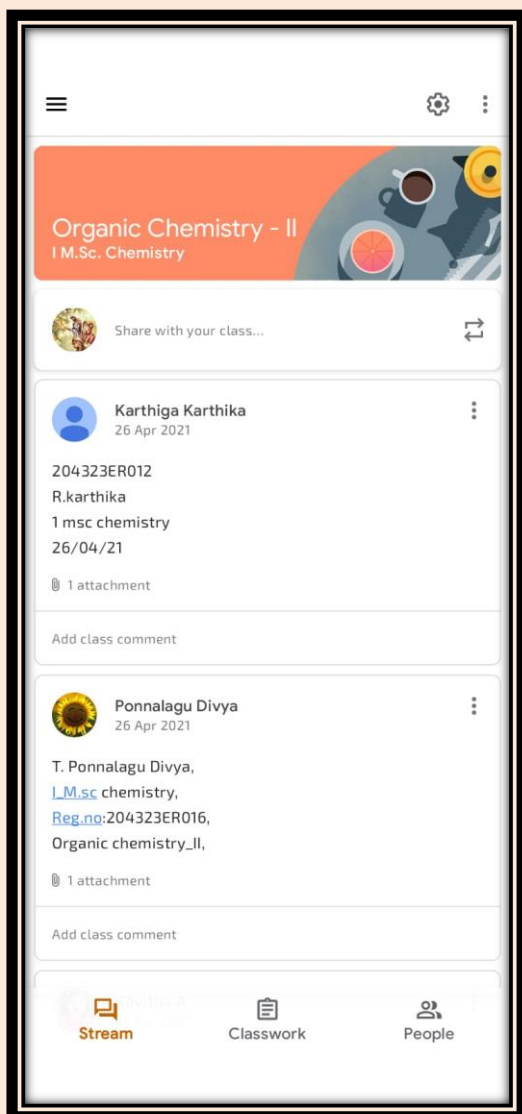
Organic Chemistry - II
I M.Sc. Chemistry

Share with your class...

Karthiga Karthika
26 Apr 2021

204323ER012
R.karthika
1 msc chemistry
26/04/21

1 attachment

Add class comment

Ponnalagu Divya
26 Apr 2021

T. Ponnalagu Divya,
I_M.sc chemistry,
Reg.no:204323ER016,
Organic chemistry_II,

1 attachment

Add class comment

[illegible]

Stream
Classwork
People